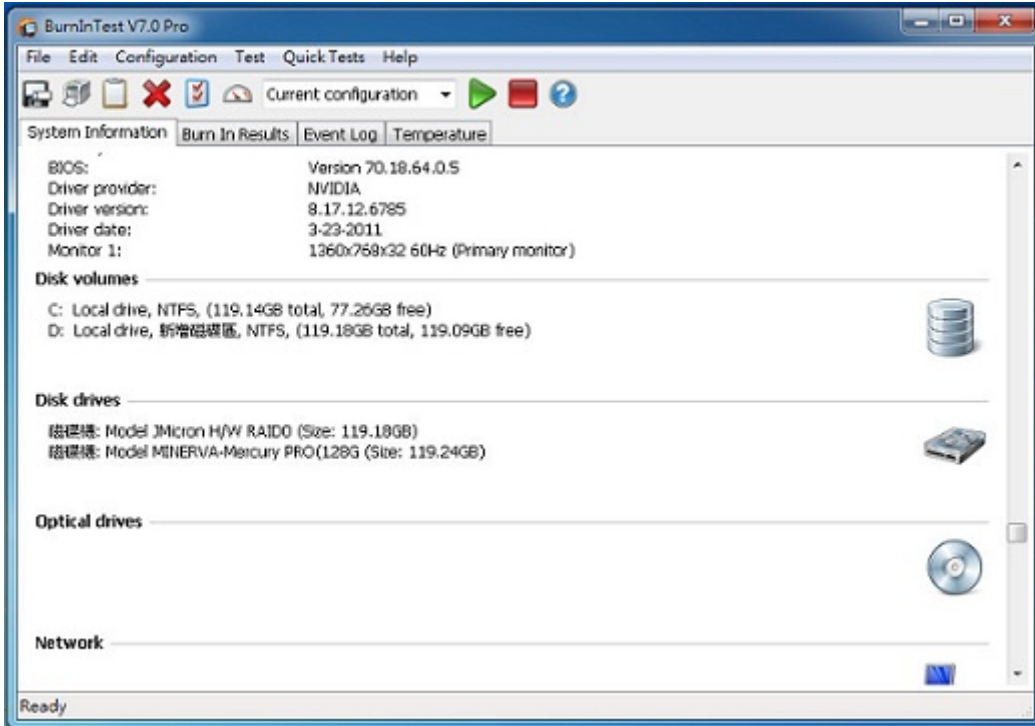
BurnInTest V7.0 Pro

File Edit Configuration Test Quick Tests Help

Current configuration

System Information | Burn In Results | Event Log | Temperature

| | |
|---|---|
| BIOS: | Version 70.18.64.0.5 |
| Driver provider: | NVIDIA |
| Driver version: | 8.17.12.6785 |
| Driver date: | 3-23-2011 |
| Monitor 1: | 1360x768x32 60Hz (Primary monitor) |

Disk volumes

C: Local drive, NTFS, (119.14GB total, 77.26GB free)
D: Local drive, 新增磁碟區, NTFS, (119.18GB total, 119.09GB free)

Disk drives

磁碟機: Model JMicron H/W RAID0 (Size: 119.18GB)
磁碟機: Model MINERVA-Mercury PRO(128G (Size: 119.24GB)

Optical drives

Network

Ready